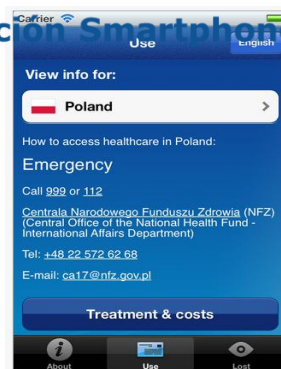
Carrier
ción Smartphon
Use
English

View info for:

Poland

How to access healthcare in Poland:

Emergency

Call 999 or 112

Centrala Narodowego Funduszu Zdrowia (NFZ) (Central Office of the National Health Fund - International Affairs Department)

Tel: +48 22 572 62 68

E-mail: ca17@nfz.gov.pl

Treatment & costs

About
Use
Lost